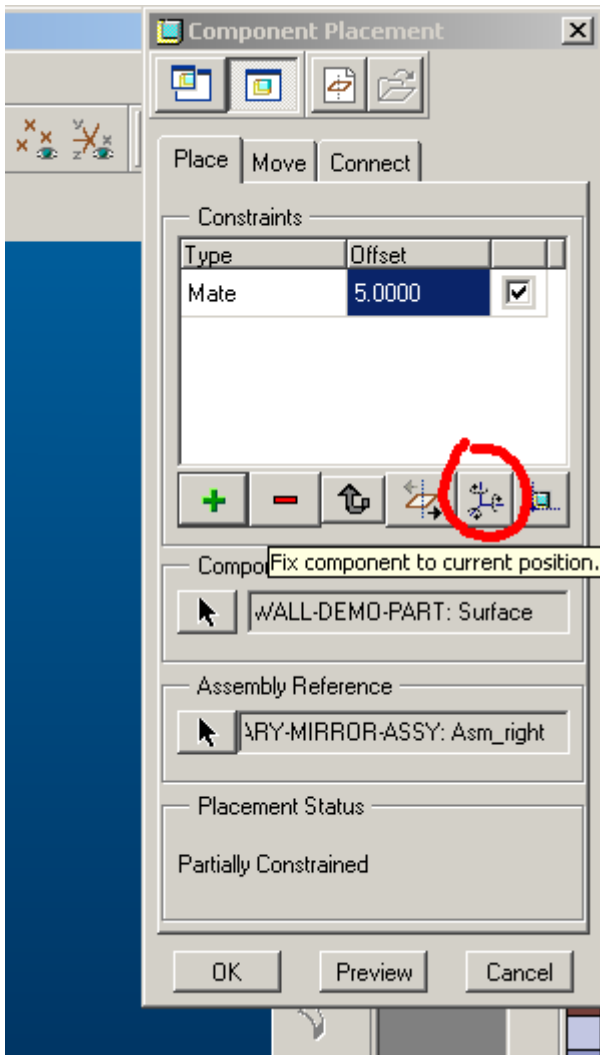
Component Placement

Place | Move | Connect

Constraints

| Type | Offset | |
|---|---|---|
| Mate | 5.0000 | ☑ |

Compo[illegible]

Fix component to current position.

WALL-DEMO-PART: Surface

Assembly Reference

ARY-MIRROR-ASSY: Asm_right

Placement Status

Partially Constrained

OK Preview Cancel